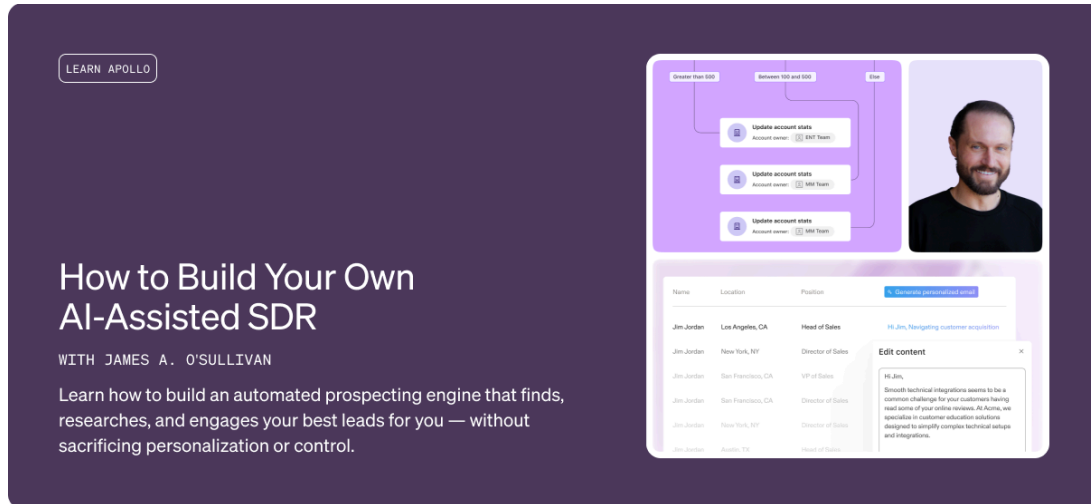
LEARN APOLLO

How to Build Your Own AI-Assisted SDR

WITH JAMES A. O'SULLIVAN

Learn how to build an automated prospecting engine that finds, researches, and engages your best leads for you — without sacrificing personalization or control.

Greater than 500

Between 100 and 500

Else

Update account stats
Account owner: ENT Team

Update account stats
Account owner: MM Team

Update account stats
Account owner: MM Team

| Name | Location | Position | Generate personalized email |
|---|---|---|---|
| Jim Jordan | Los Angeles, CA | Head of Sales | Hi Jim, Navigating customer acquisition |
| Jim Jordan | New York, NY | Director of Sales | |
| Jim Jordan | San Francisco, CA | VP of Sales | |
| Jim Jordan | San Francisco, CA | Director of Sales | |
| Jim Jordan | New York, NY | Director of Sales | |
| Jim Jordan | Austin, TX | Head of Sales | |

Edit content ×

Hi Jim,

Smooth technical integrations seems to be a common challenge for your customers having read some of your online reviews. At Acme, we specialize in customer education solutions designed to simplify complex technical setups and integrations.